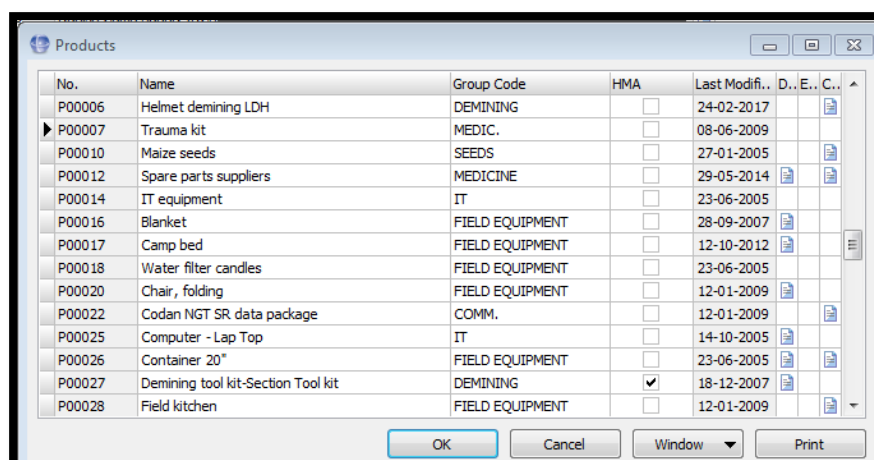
Products

| No. | Name | Group Code | HMA | Last Modifi.. | D.. | E.. | C.. |
|---|---|---|---|---|---|---|---|
| P00006 | Helmet demining LDH | DEMINING | | 24-02-2017 | | | |
| P00007 | Trauma kit | MEDIC. | | 08-06-2009 | | | |
| P00010 | Maize seeds | SEEDS | | 27-01-2005 | | | |
| P00012 | Spare parts suppliers | MEDICINE | | 29-05-2014 | | | |
| P00014 | IT equipment | IT | | 23-06-2005 | | | |
| P00016 | Blanket | FIELD EQUIPMENT | | 28-09-2007 | | | |
| P00017 | Camp bed | FIELD EQUIPMENT | | 12-10-2012 | | | |
| P00018 | Water filter candles | FIELD EQUIPMENT | | 23-06-2005 | | | |
| P00020 | Chair, folding | FIELD EQUIPMENT | | 12-01-2009 | | | |
| P00022 | Codan NGT SR data package | COMM. | | 12-01-2009 | | | |
| P00025 | Computer - Lap Top | IT | | 14-10-2005 | | | |
| P00026 | Container 20" | FIELD EQUIPMENT | | 23-06-2005 | | | |
| P00027 | Demining tool kit-Section Tool kit | DEMINING | ✔ | 18-12-2007 | | | |
| P00028 | Field kitchen | FIELD EQUIPMENT | | 12-01-2009 | | | |

OK
Cancel
Window
Print